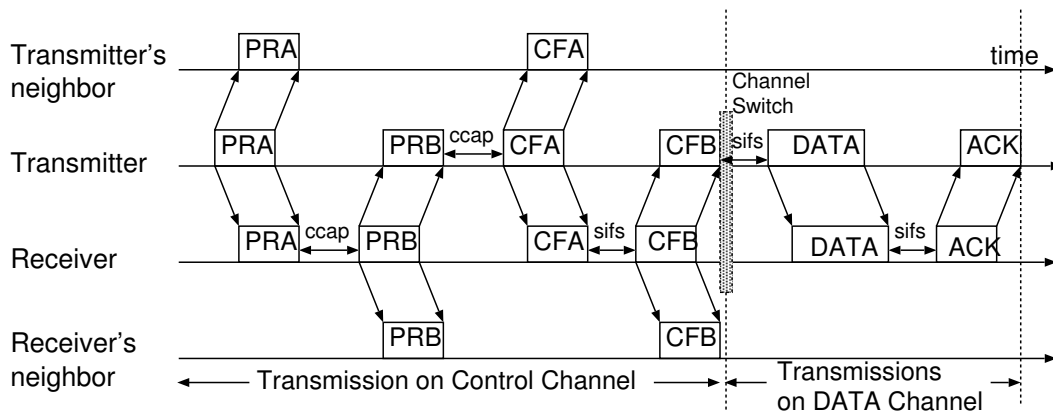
Transmitter's neighbor
PRA
CFA
time
Channel Switch
Transmitter
PRA
PRB
ccap
CFA
CFB
sifs
DATA
ACK
Receiver
PRA
ccap
PRB
CFA
sifs
CFB
DATA
sifs
ACK
Receiver's neighbor
PRB
CFB
Transmission on Control Channel
Transmissions on DATA Channel